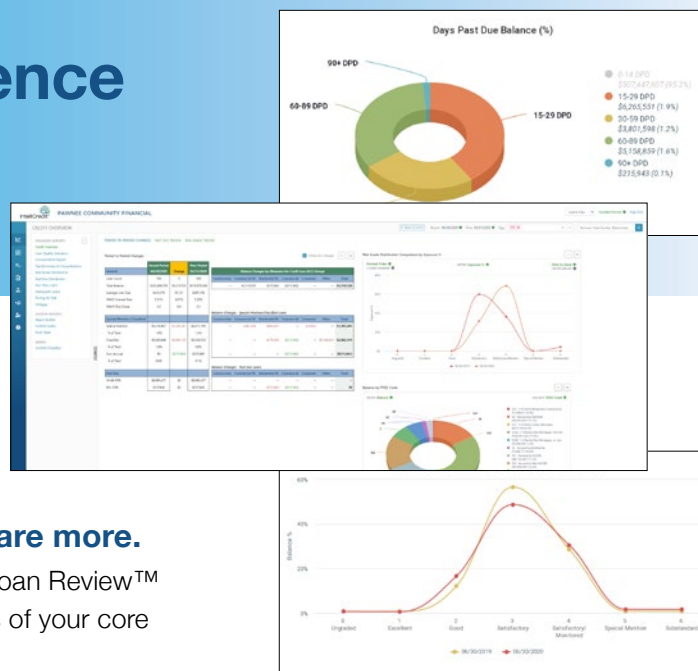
ence

Days Past Due Balance (%)

90+ DPD

60-89 DPD

15-29 DPD

0-14 DPD $307,447,607 (95.2%)
15-29 DPD $6,265,551 (1.9%)
30-59 DPD $3,801,598 (1.2%)
60-89 DPD $5,158,859 (1.6%)
90+ DPD $215,943 (0.1%)

PAWNEE COMMUNITY FINANCIAL

CREDIT OVERVIEW

are more.

oan Review™

of your core

60%

40%

20%

0%

Balance %

Ungraded

Excellent

Good

Satisfactory

Satisfactory/ Monitored

Special Mention

Substandard

06/30/2019

06/30/2020